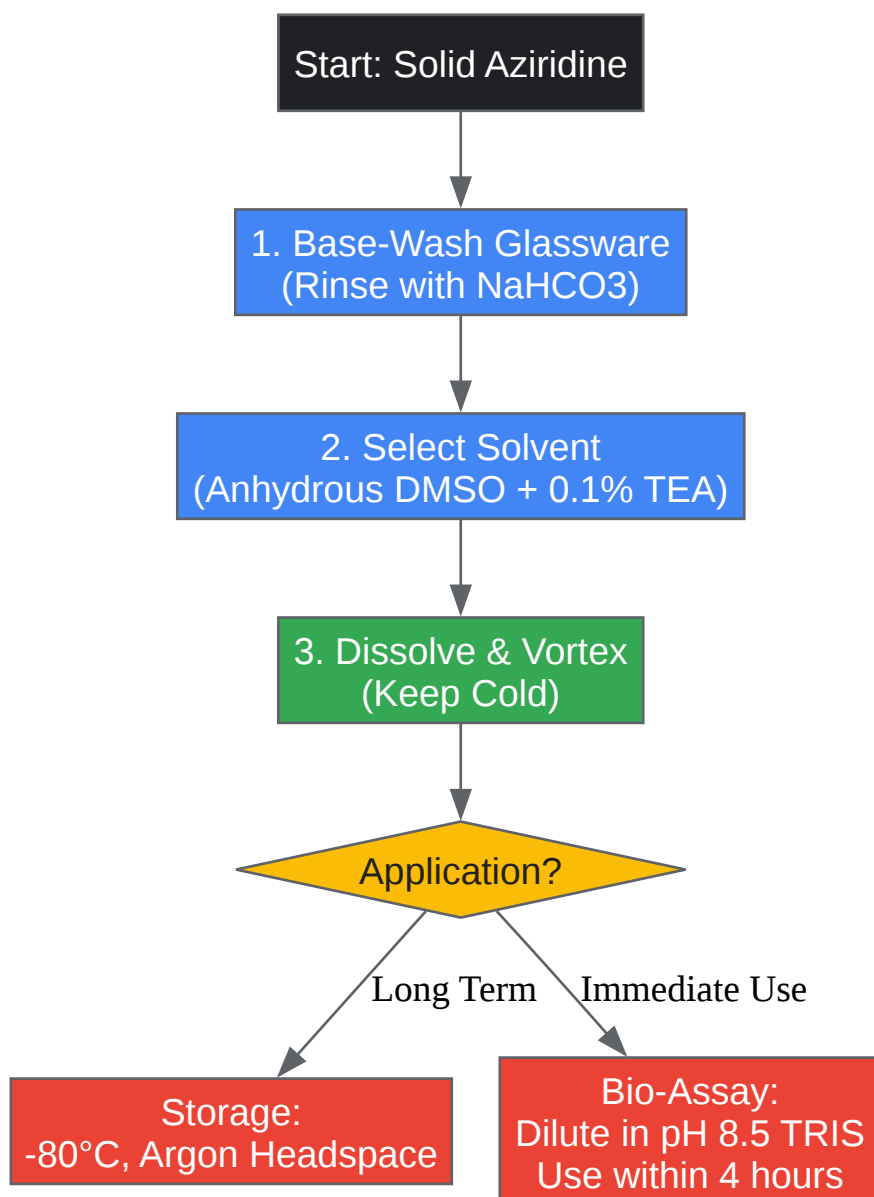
Start: Solid Aziridine

1. Base-Wash Glassware (Rinse with NaHCO3)

2. Select Solvent (Anhydrous DMSO + 0.1% TEA)

3. Dissolve & Vortex (Keep Cold)

Application?

Long Term

Immediate Use

Storage: -80°C, Argon Headspace

Bio-Assay: Dilute in pH 8.5 TRIS Use within 4 hours